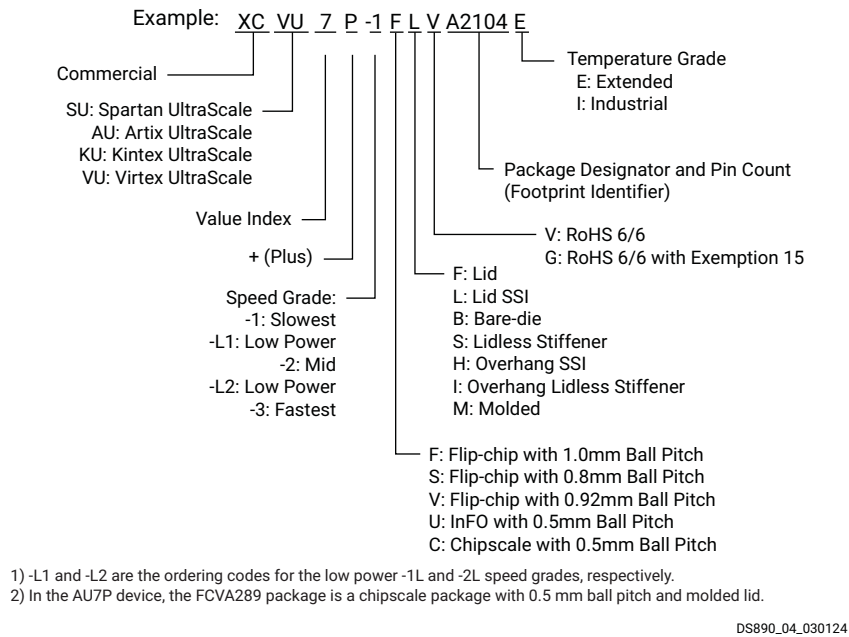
Example: XC VU 7 P -1 F L V A2104 E

Commercial

SU: Spartan UltraScale
AU: Artix UltraScale
KU: Kintex UltraScale
VU: Virtex UltraScale

Value Index

+ (Plus)

Speed Grade:
-1: Slowest
-L1: Low Power
-2: Mid
-L2: Low Power
-3: Fastest

Temperature Grade
E: Extended
I: Industrial

Package Designator and Pin Count (Footprint Identifier)

V: RoHS 6/6
G: RoHS 6/6 with Exemption 15

F: Lid
L: Lid SSI
B: Bare-die
S: Lidless Stiffener
H: Overhang SSI
I: Overhang Lidless Stiffener
M: Molded

F: Flip-chip with 1.0mm Ball Pitch
S: Flip-chip with 0.8mm Ball Pitch
V: Flip-chip with 0.92mm Ball Pitch
U: InFO with 0.5mm Ball Pitch
C: Chipscale with 0.5mm Ball Pitch

1) -L1 and -L2 are the ordering codes for the low power -1L and -2L speed grades, respectively.
2) In the AU7P device, the FCVA289 package is a chipscale package with 0.5 mm ball pitch and molded lid.

DS890_04_030124